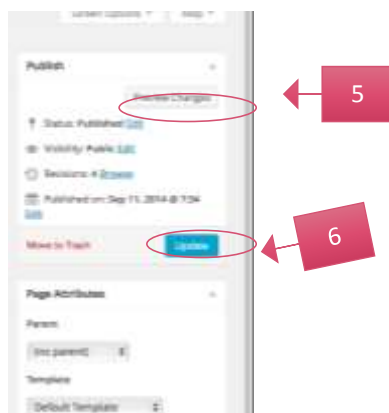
Screen Options ▾ Help ▾

Publish

Preview Changes

Status: Published Edit

Visibility: Public Edit

Revisions: 4 Browse

Published on: Sep 11, 2014 @ 7:04 Edit

Move to Trash

Update

5

6

Page Attributes

Parent

(no parent)

Template

Default Template